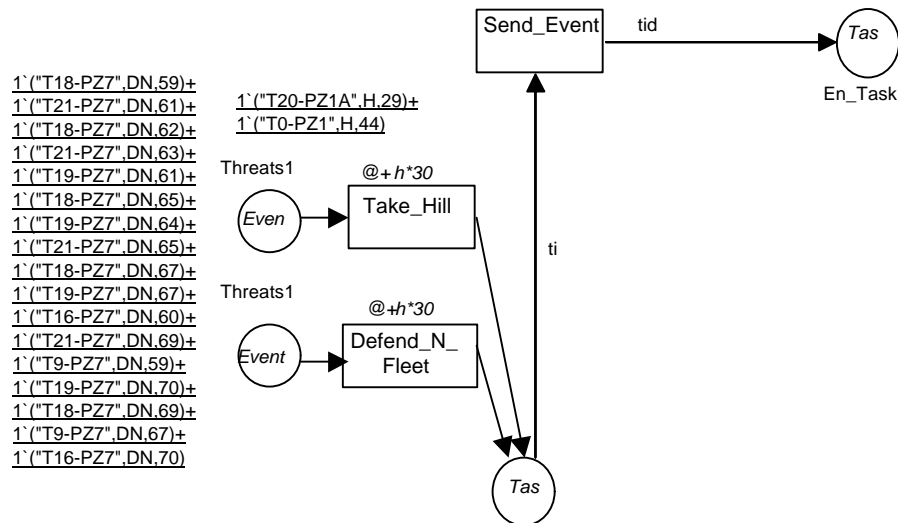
Send_Event

tid

Tas

En_Task

1`("T18-PZ7",DN,59)+
1`("T21-PZ7",DN,61)+
1`("T18-PZ7",DN,62)+
1`("T21-PZ7",DN,63)+
1`("T19-PZ7",DN,61)+
1`("T18-PZ7",DN,65)+
1`("T19-PZ7",DN,64)+
1`("T21-PZ7",DN,65)+
1`("T18-PZ7",DN,67)+
1`("T19-PZ7",DN,67)+
1`("T16-PZ7",DN,60)+
1`("T21-PZ7",DN,69)+
1`("T9-PZ7",DN,59)+
1`("T19-PZ7",DN,70)+
1`("T18-PZ7",DN,69)+
1`("T9-PZ7",DN,67)+
1`("T16-PZ7",DN,70)

1`("T20-PZ1A",H,29)+
1`("T0-PZ1",H,44)

Threats1

@+ h*30

Even

Take_Hill

ti

Threats1

@+h*30

Event

Defend_N_ Fleet

Tas